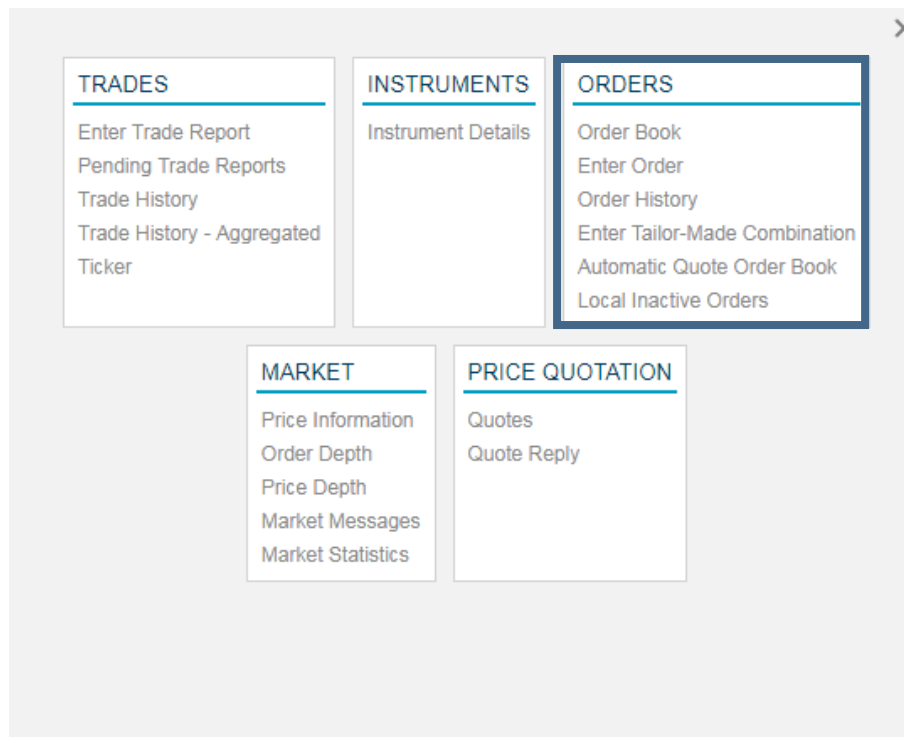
×

TRADES
Enter Trade Report
Pending Trade Reports
Trade History
Trade History - Aggregated
Ticker

INSTRUMENTS
Instrument Details

ORDERS
Order Book
Enter Order
Order History
Enter Tailor-Made Combination
Automatic Quote Order Book
Local Inactive Orders

MARKET
Price Information
Order Depth
Price Depth
Market Messages
Market Statistics

PRICE QUOTATION
Quotes
Quote Reply